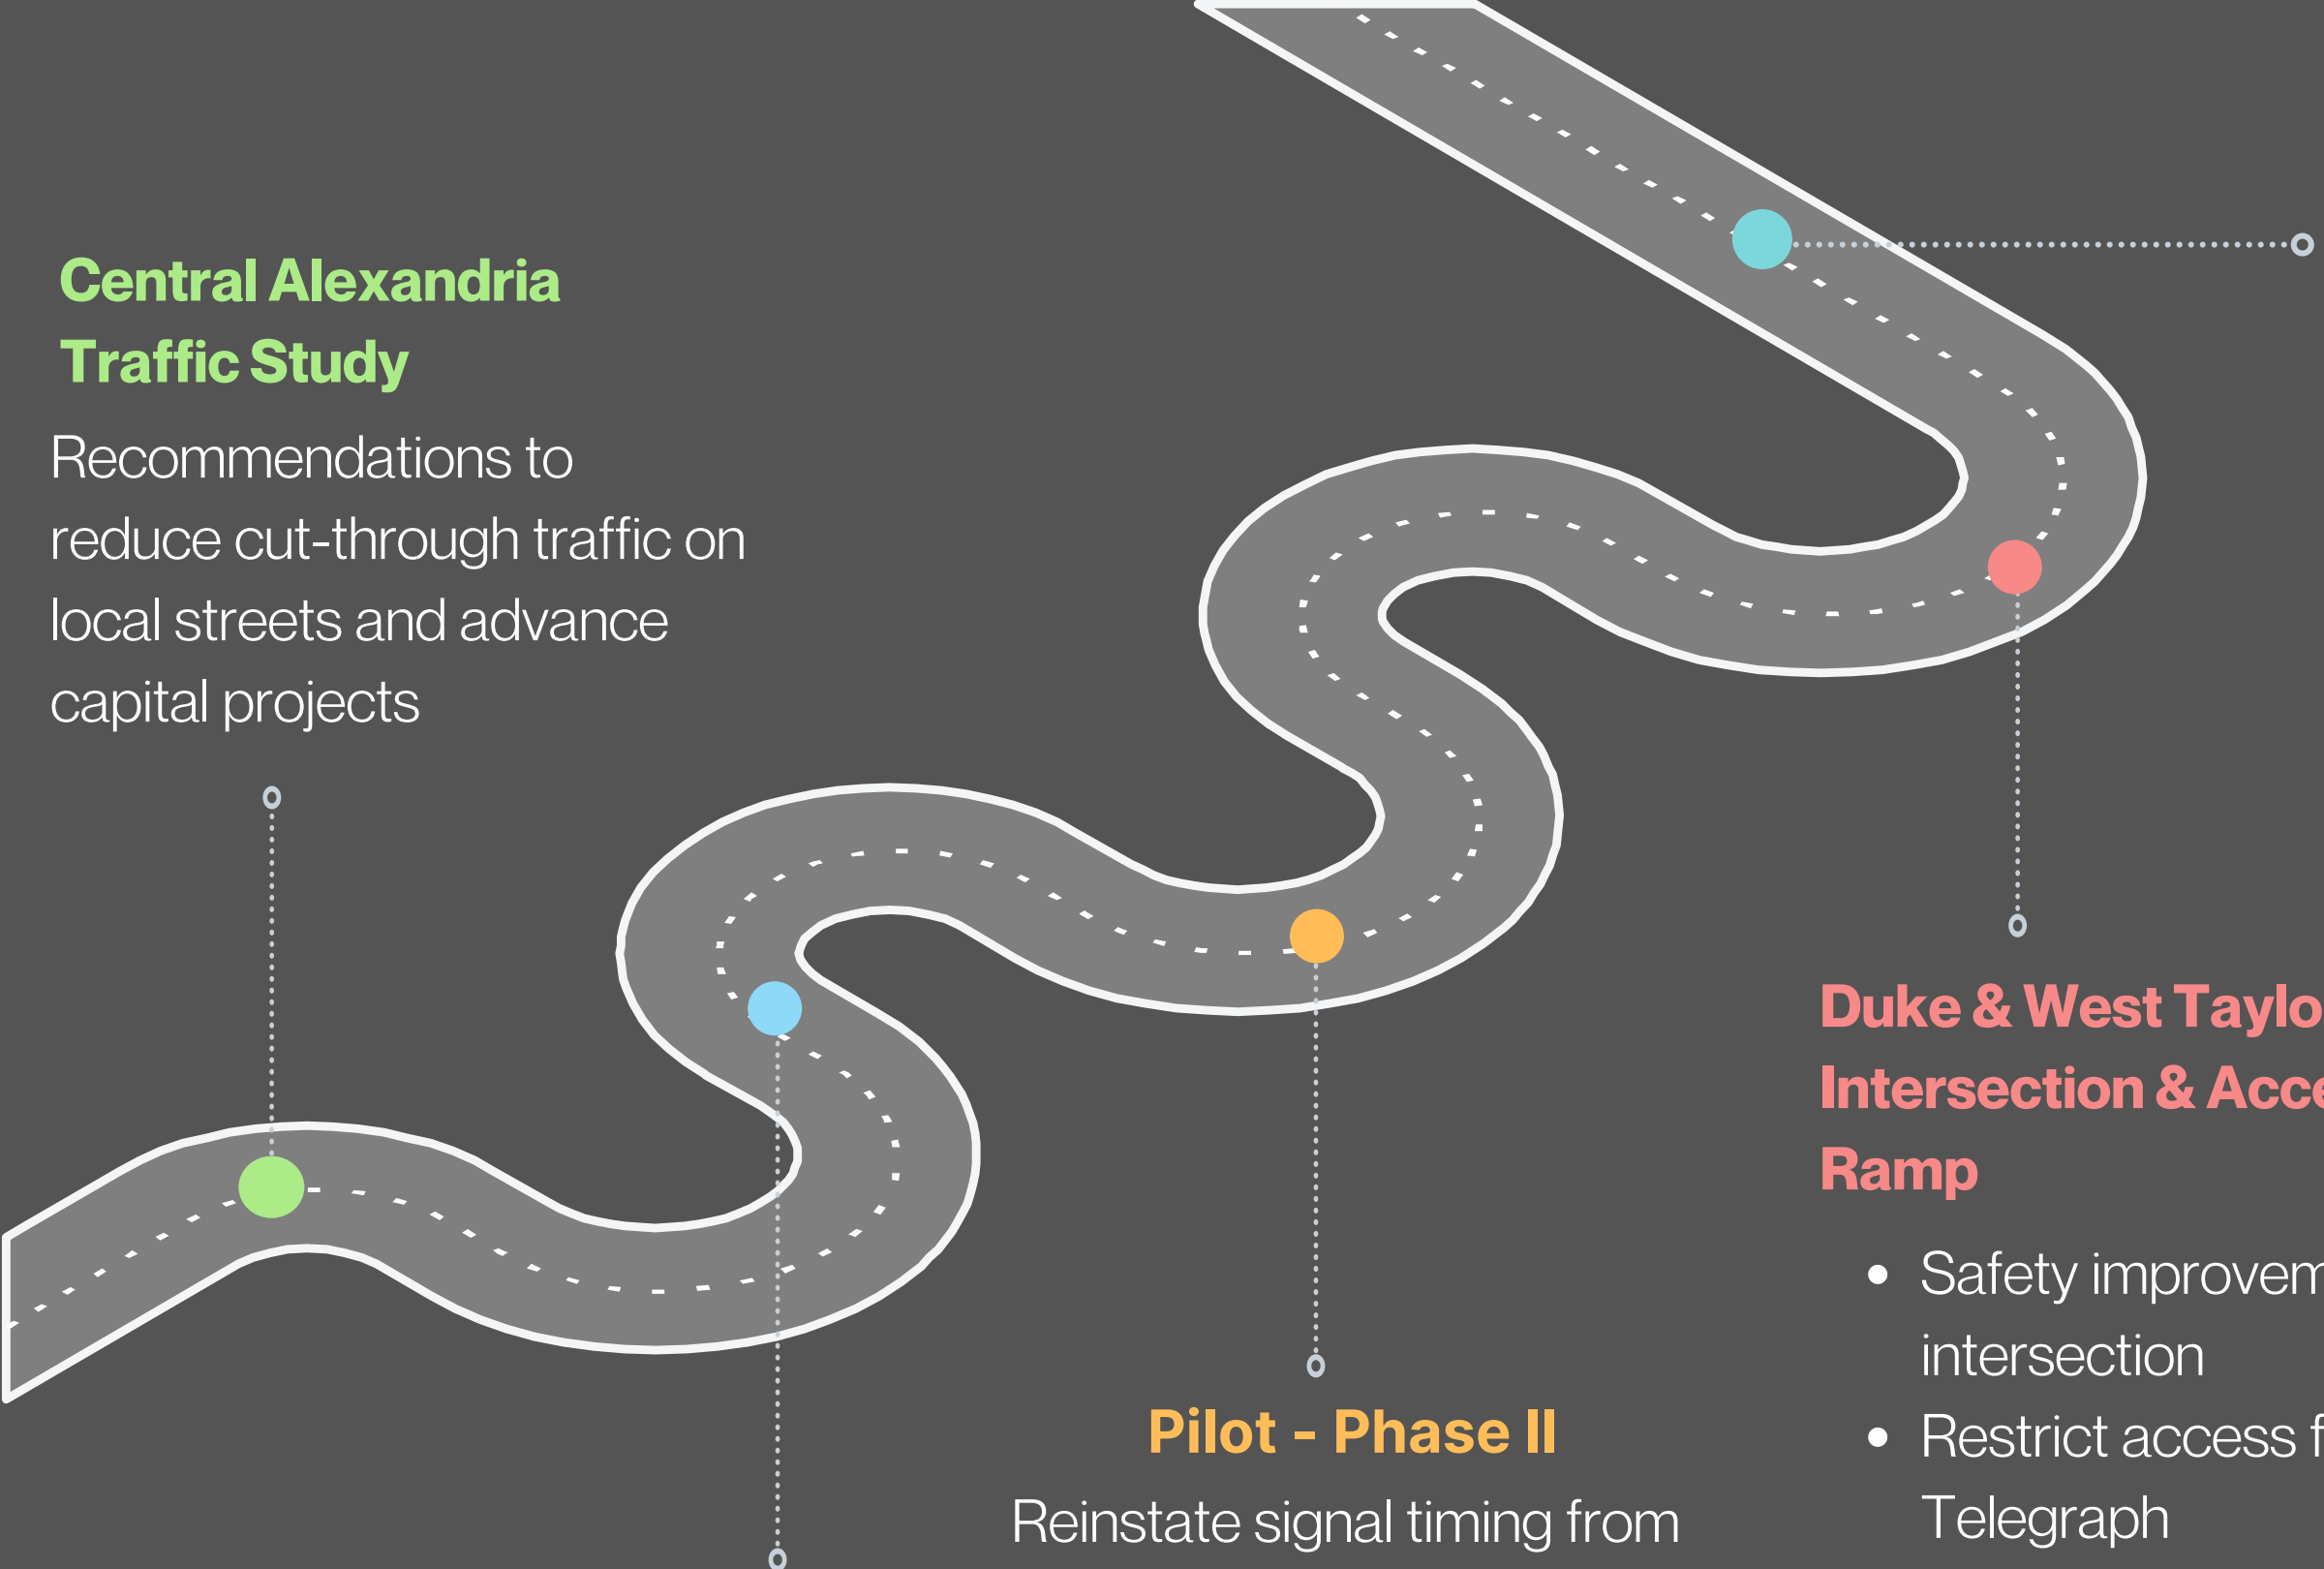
Central Alexandria Traffic Study

Recommendations to reduce cut-through traffic on local streets and advance capital projects

Duke & West Taylo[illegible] Intersection & Acce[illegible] Ramp

- Safety improvem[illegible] intersection
- Restrict access f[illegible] Telegraph

Pilot - Phase II

Reinstate signal timing from